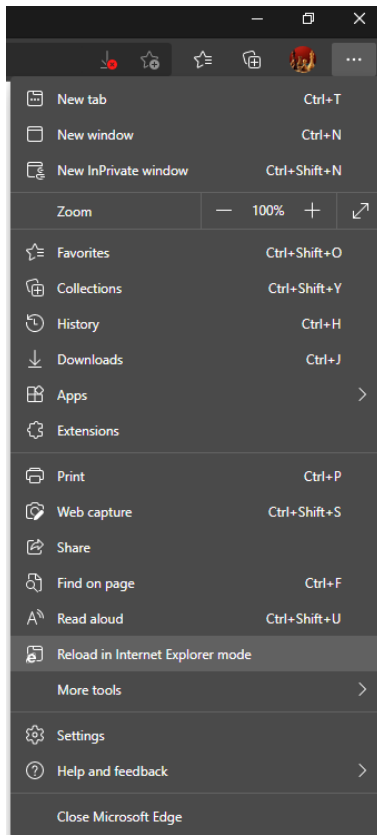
...

New tab Ctrl+T
New window Ctrl+N
New InPrivate window Ctrl+Shift+N
Zoom — 100% +
Favorites Ctrl+Shift+O
Collections Ctrl+Shift+Y
History Ctrl+H
Downloads Ctrl+J
Apps
Extensions
Print Ctrl+P
Web capture Ctrl+Shift+S
Share
Find on page Ctrl+F
Read aloud Ctrl+Shift+U
Reload in Internet Explorer mode
More tools
Settings
Help and feedback
Close Microsoft Edge